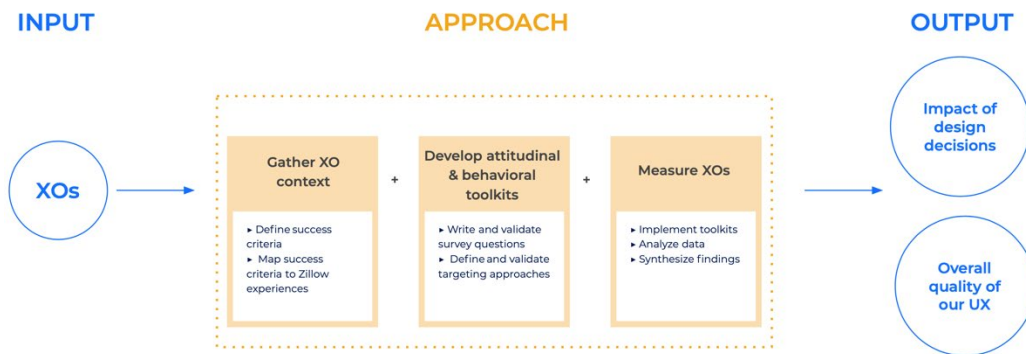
INPUT

APPROACH

OUTPUT

XOs

Gather XO context

▸ Define success criteria
▸ Map success criteria to Zillow experiences

+

Develop attitudinal & behavioral toolkits

▸ Write and validate survey questions
▸ Define and validate targeting approaches

+

Measure XOs

▸ Implement toolkits
▸ Analyze data
▸ Synthesize findings

Impact of design decisions

Overall quality of our UX